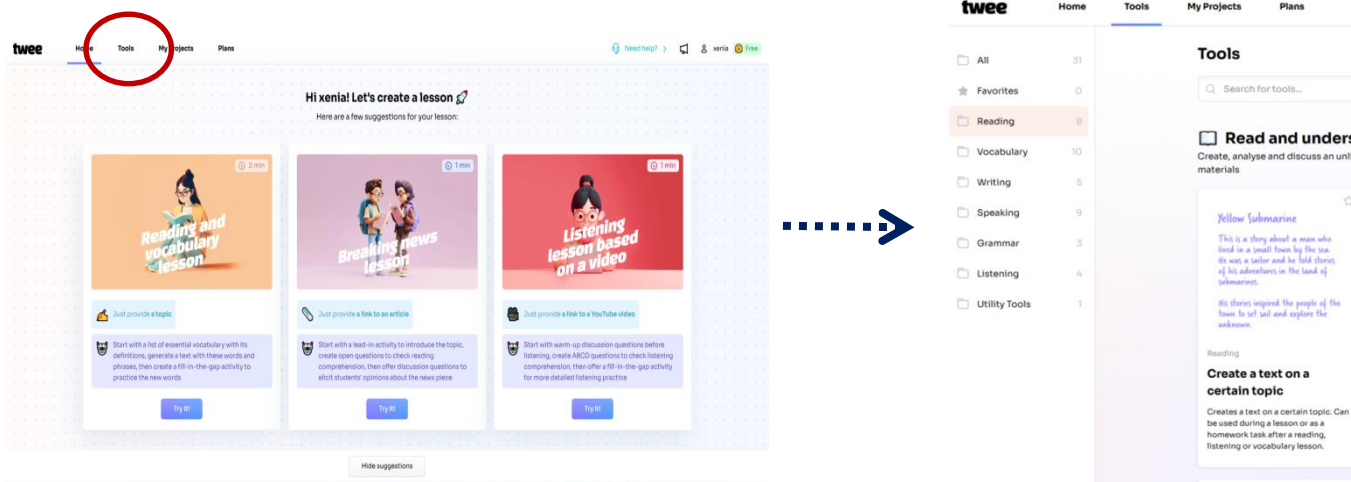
twee Home Tools My Projects Plans

Need help? xenia Free

Hi xenia! Let's create a lesson 🚀

Here are a few suggestions for your lesson:

2 min

Reading and vocabulary lesson

Just provide a topic

Start with a list of essential vocabulary with its definitions, generate a text with these words and phrases, then create a fill-in-the-gap activity to practice the new words

Try it!

1 min

Breaking news lesson

Just provide a link to an article

Start with a lead-in activity to introduce the topic, create open questions to check reading comprehension, then offer discussion questions to elicit students' opinions about the news piece

Try it!

1 min

Listening lesson based on a video

Just provide a link to a YouTube video

Start with warm-up discussion questions before listening, create ABCD questions to check listening comprehension, then offer a fill-in-the-gap activity for more detailed listening practice

Try it!

Hide suggestions

twee Home Tools My Projects Plans

All 31
Favorites 0
Reading 8
Vocabulary 10
Writing 5
Speaking 9
Grammar 3
Listening 4
Utility Tools 1

Tools

Search for tools...

Read and unders

Create, analyse and discuss an unli materials

Yellow Submarine

This is a story about a man who lived in a small town by the sea. He was a sailor and he told stories of his adventures in the land of submarines.

His stories inspired the people of the town to set sail and explore the unknown.

Reading

Create a text on a certain topic

Creates a text on a certain topic. Can be used during a lesson or as a homework task after a reading, listening or vocabulary lesson.